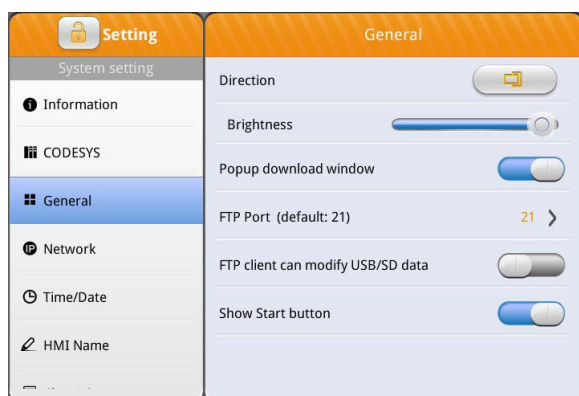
Setting

System setting

Information

CODESYS

General

Network

Time/Date

HMI Name

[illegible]

General

Direction

Brightness

Popup download window

FTP Port (default: 21)

21 >

FTP client can modify USB/SD data

Show Start button